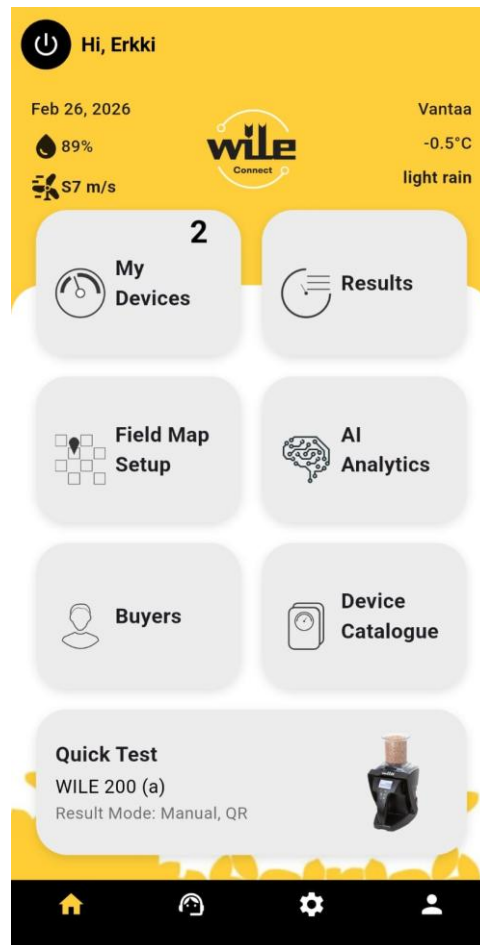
Hi, Erkki

Feb 26, 2026

89%

S7 m/s

wile Connect

Vantaa

-0.5°C

light rain

2

My Devices

Results

Field Map Setup

AI Analytics

Buyers

Device Catalogue

Quick Test

WILE 200 (a)

Result Mode: Manual, QR

wile